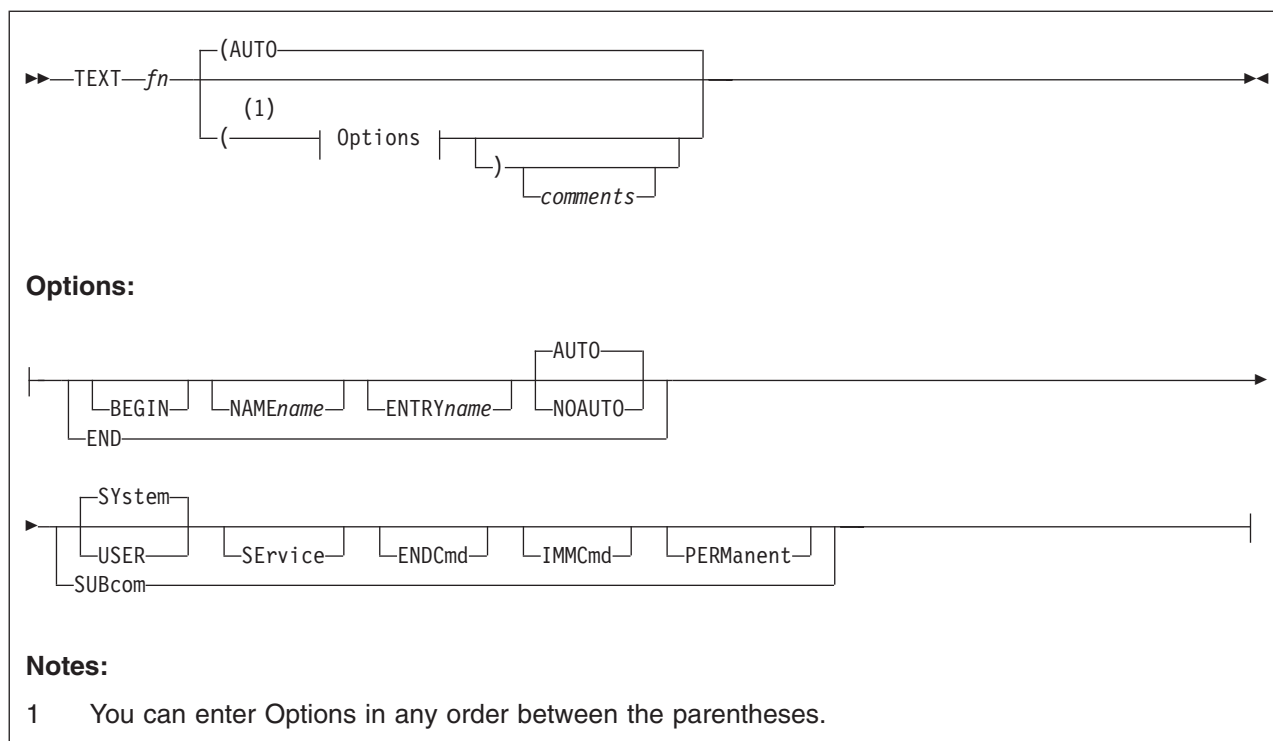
TEXT fn (AUTO

( (1) Options ) comments

Options:

AUTO

BEGIN NAMEname ENTRYname NOAUTO

END

SYstem

USER SErvice ENDCmd IMMCmd PERManent

SUBcom

Notes:

1 You can enter Options in any order between the parentheses.